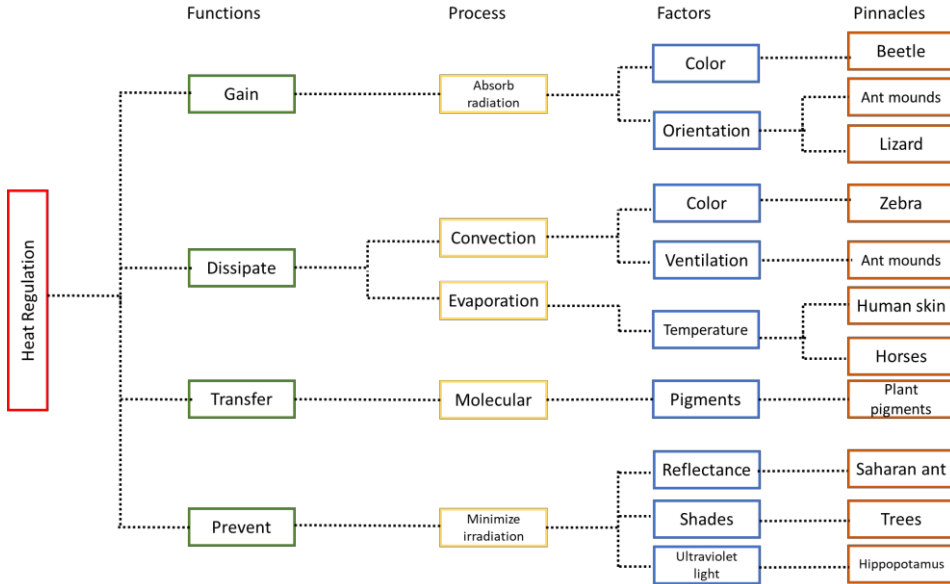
Functions

Process

Factors

Pinnacles

Heat Regulation

Gain

Absorb radiation

Color

Beetle

Orientation

Ant mounds

Lizard

Dissipate

Convection

Color

Zebra

Ventilation

Ant mounds

Evaporation

Temperature

Human skin

Horses

Transfer

Molecular

Pigments

Plant pigments

Prevent

Minimize irradiation

Reflectance

Saharan ant

Shades

Trees

Ultraviolet light

Hippopotamus